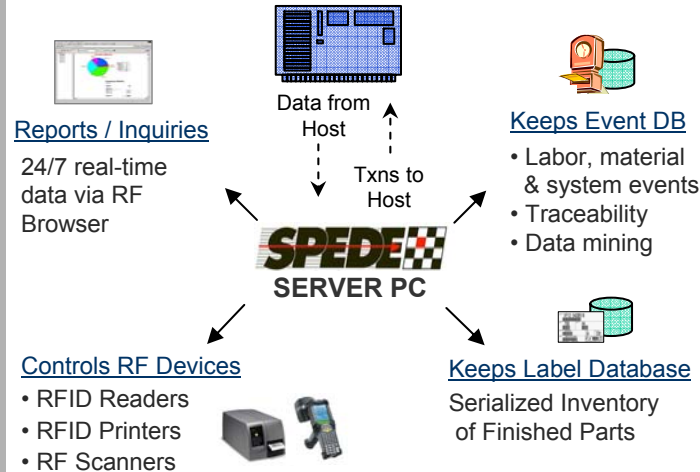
Data from Host

Txns to Host

Reports / Inquiries

24/7 real-time data via RF Browser

Keeps Event DB

• Labor, material & system events
• Traceability
• Data mining

SPEDE

SERVER PC

Controls RF Devices

• RFID Readers
• RFID Printers
• RF Scanners

Keeps Label Database

Serialized Inventory of Finished Parts